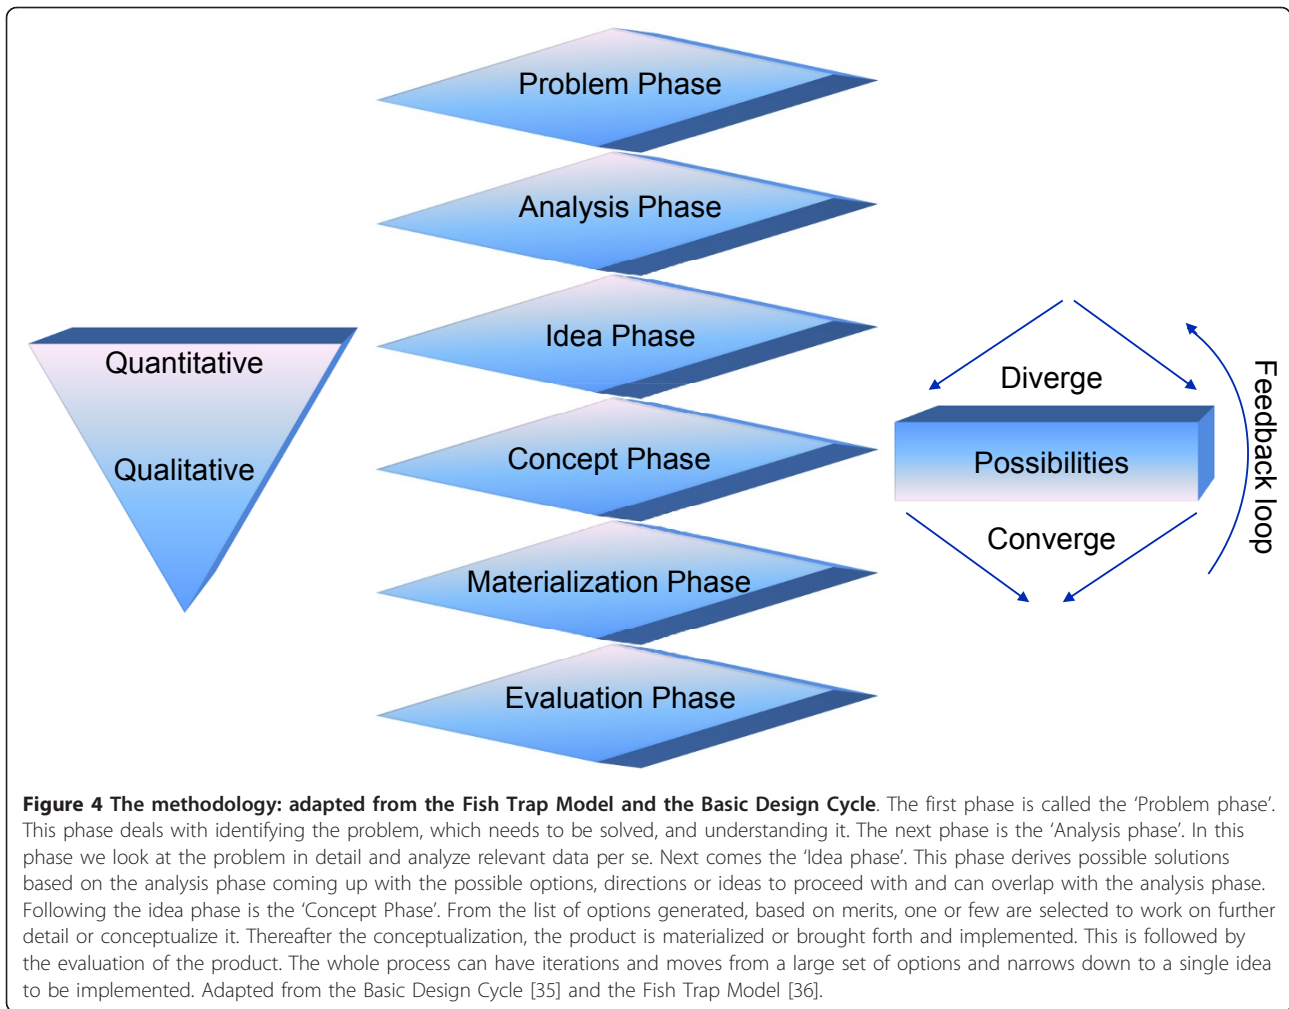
Problem Phase

Analysis Phase

Idea Phase

Concept Phase

Materialization Phase

Evaluation Phase

Quantitative

Qualitative

Diverge

Possibilities

Converge

Feedback loop

**Figure 4 The methodology: adapted from the Fish Trap Model and the Basic Design Cycle**. The first phase is called the 'Problem phase'. This phase deals with identifying the problem, which needs to be solved, and understanding it. The next phase is the 'Analysis phase'. In this phase we look at the problem in detail and analyze relevant data per se. Next comes the 'Idea phase'. This phase derives possible solutions based on the analysis phase coming up with the possible options, directions or ideas to proceed with and can overlap with the analysis phase. Following the idea phase is the 'Concept Phase'. From the list of options generated, based on merits, one or few are selected to work on further detail or conceptualize it. Thereafter the conceptualization, the product is materialized or brought forth and implemented. This is followed by the evaluation of the product. The whole process can have iterations and moves from a large set of options and narrows down to a single idea to be implemented. Adapted from the Basic Design Cycle [35] and the Fish Trap Model [36].